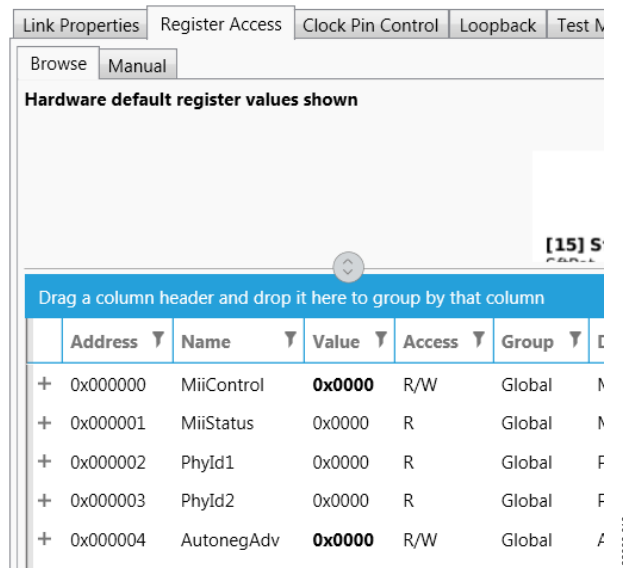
Link Properties | Register Access | Clock Pin Control | Loopback | Test M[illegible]

Browse | Manual

Hardware default register values shown

[15] S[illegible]

Drag a column header and drop it here to group by that column

| | Address | Name | Value | Access | Group | D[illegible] |
|---|---|---|---|---|---|---|
| + | 0x000000 | MiiControl | **0x0000** | R/W | Global | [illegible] |
| + | 0x000001 | MiiStatus | 0x0000 | R | Global | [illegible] |
| + | 0x000002 | PhyId1 | 0x0000 | R | Global | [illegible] |
| + | 0x000003 | PhyId2 | 0x0000 | R | Global | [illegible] |
| + | 0x000004 | AutonegAdv | **0x0000** | R/W | Global | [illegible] |